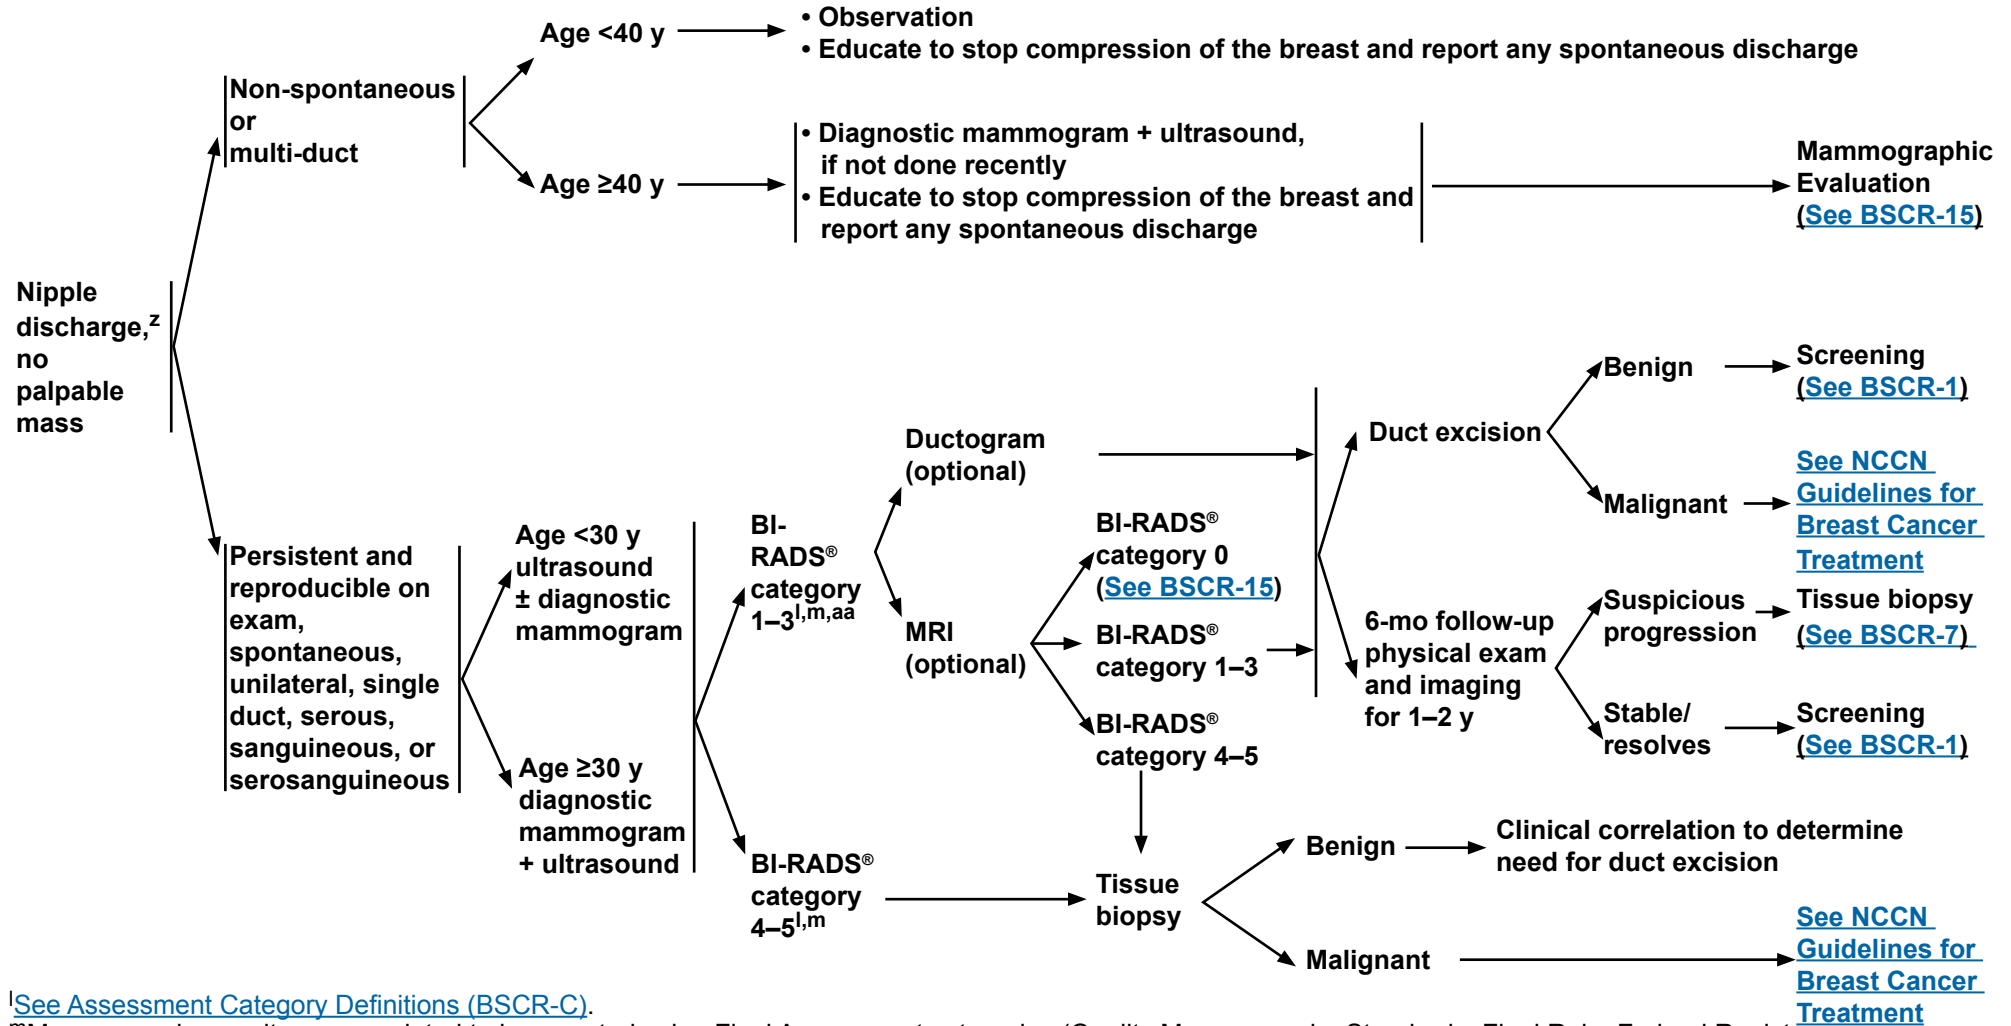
Nipple discharge,$^{z}$ no palpable mass

Non-spontaneous or multi-duct

Age <40 y

• Observation
• Educate to stop compression of the breast and report any spontaneous discharge

Age ≥40 y

• Diagnostic mammogram + ultrasound, if not done recently
• Educate to stop compression of the breast and report any spontaneous discharge

Mammographic Evaluation (See BSCR-15)

Persistent and reproducible on exam, spontaneous, unilateral, single duct, serous, sanguineous, or serosanguineous

Age <30 y ultrasound ± diagnostic mammogram

Age ≥30 y diagnostic mammogram + ultrasound

BI-RADS® category 1–3$^{l,m,aa}$

Ductogram (optional)

MRI (optional)

BI-RADS® category 0 (See BSCR-15)

BI-RADS® category 1–3

BI-RADS® category 4–5

Duct excision

Benign

Screening (See BSCR-1)

Malignant

See NCCN Guidelines for Breast Cancer Treatment

6-mo follow-up physical exam and imaging for 1–2 y

Suspicious progression

Tissue biopsy (See BSCR-7)

Stable/ resolves

Screening (See BSCR-1)

BI-RADS® category 4–5$^{l,m}$

Tissue biopsy

Benign

Clinical correlation to determine need for duct excision

Malignant

See NCCN Guidelines for Breast Cancer Treatment

$^{l}$See Assessment Category Definitions (BSCR-C).
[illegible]